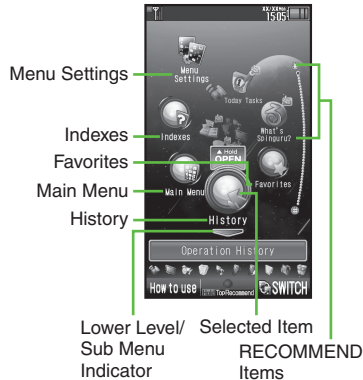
XX/XX Mon
15:05

Menu Settings
Today Tasks
Indexes
What's Spinguru?
Hold
OPEN
Main Menu
Favorites
History
Operation History
How to use
TopRecommend
SWITCH

Menu Settings
Indexes
Favorites
Main Menu
History
Lower Level/ Sub Menu Indicator
Selected Item
RECOMMEND Items